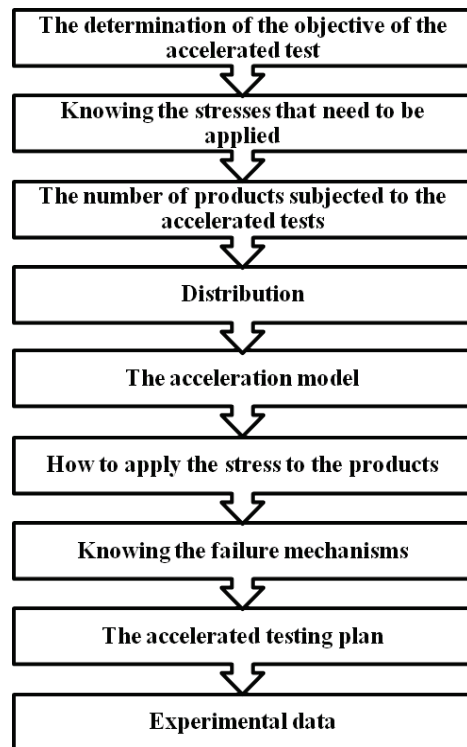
The determination of the objective of the accelerated test

Knowing the stresses that need to be applied

The number of products subjected to the accelerated tests

Distribution

The acceleration model

How to apply the stress to the products

Knowing the failure mechanisms

The accelerated testing plan

Experimental data